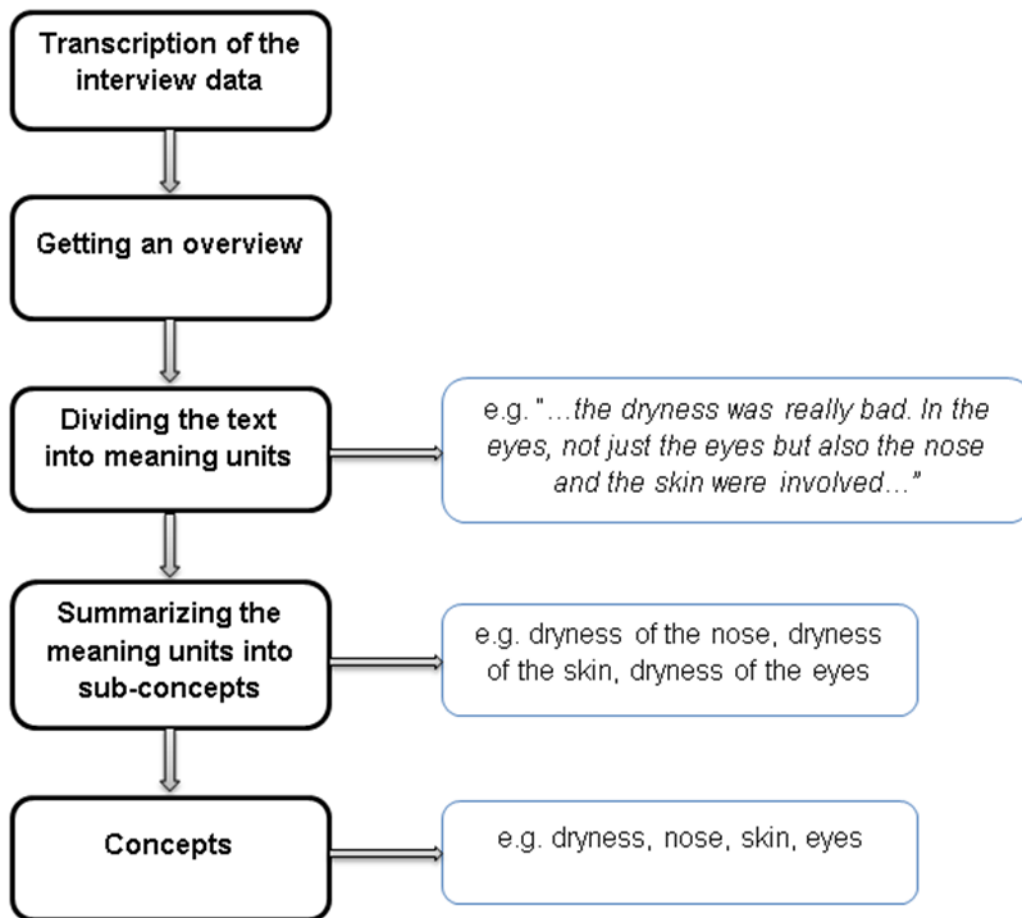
Transcription of the interview data

Getting an overview

Dividing the text into meaning units

e.g. "…the dryness was really bad. In the eyes, not just the eyes but also the nose and the skin were involved…"

Summarizing the meaning units into sub-concepts

e.g. dryness of the nose, dryness of the skin, dryness of the eyes

Concepts

e.g. dryness, nose, skin, eyes